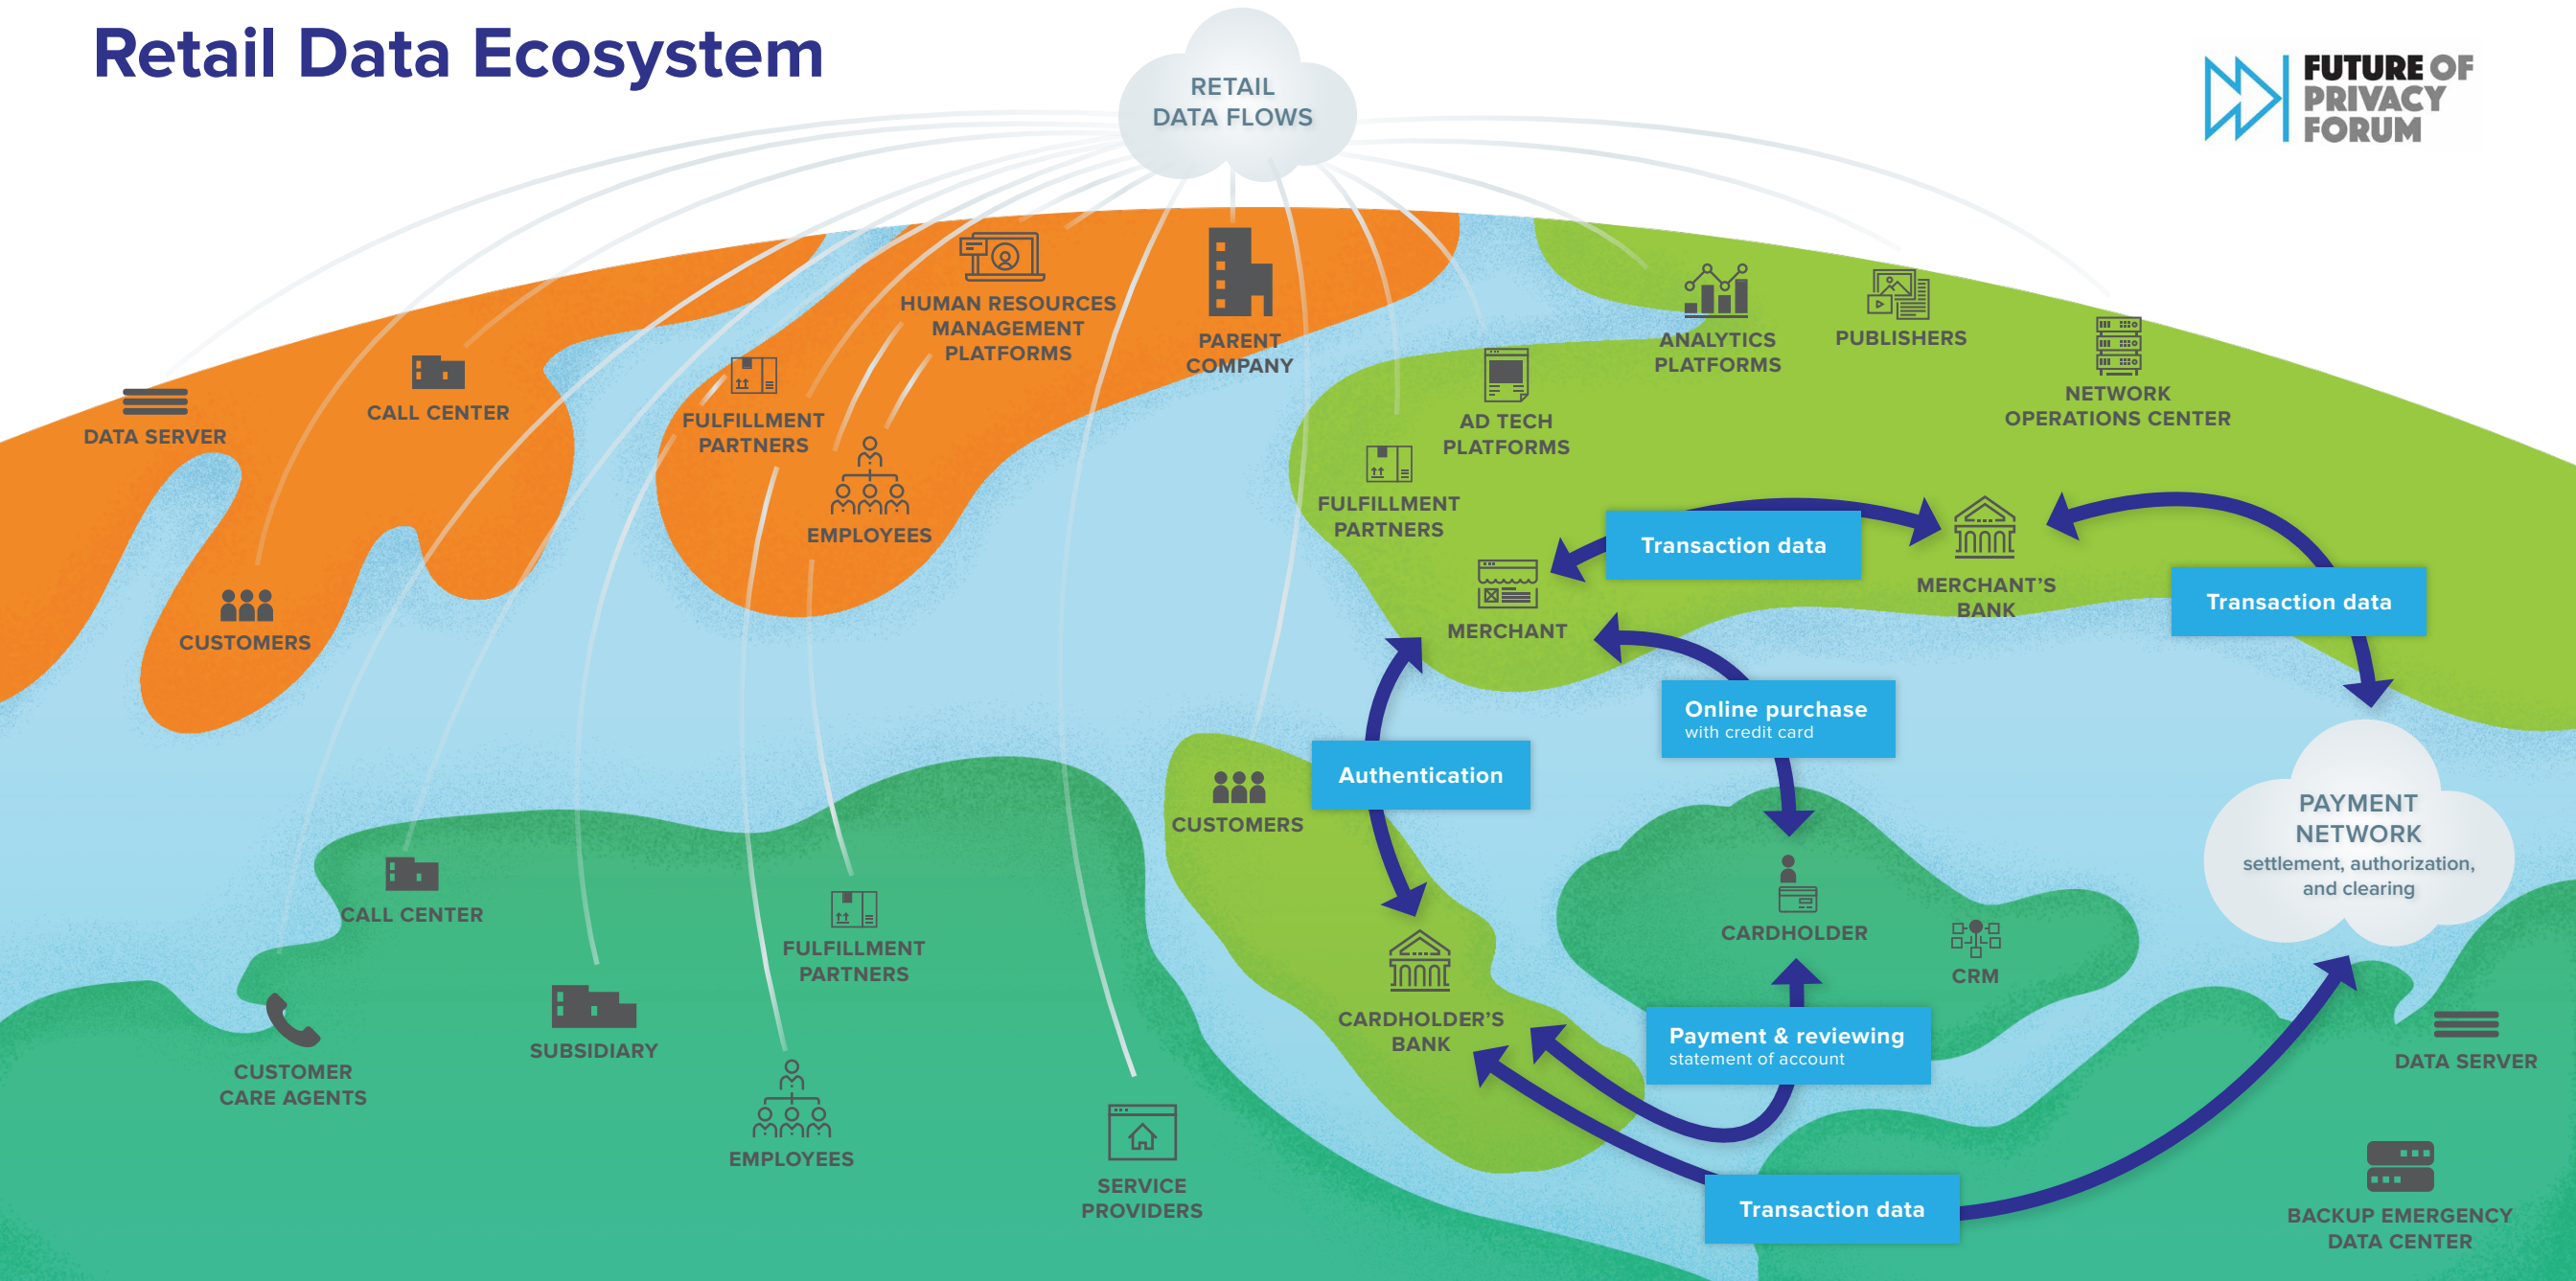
Retail Data Ecosystem

RETAIL DATA FLOWS

FUTURE OF PRIVACY FORUM

DATA SERVER

CALL CENTER

HUMAN RESOURCES MANAGEMENT PLATFORMS

PARENT COMPANY

FULFILLMENT PARTNERS

EMPLOYEES

CUSTOMERS

ANALYTICS PLATFORMS

PUBLISHERS

NETWORK OPERATIONS CENTER

AD TECH PLATFORMS

FULFILLMENT PARTNERS

Transaction data

MERCHANT'S BANK

MERCHANT

Transaction data

Online purchase with credit card

Authentication

CUSTOMERS

PAYMENT NETWORK settlement, authorization, and clearing

CARDHOLDER

CRM

CALL CENTER

FULFILLMENT PARTNERS

CARDHOLDER'S BANK

Payment & reviewing statement of account

DATA SERVER

CUSTOMER CARE AGENTS

SUBSIDIARY

EMPLOYEES

SERVICE PROVIDERS

Transaction data

BACKUP EMERGENCY DATA CENTER